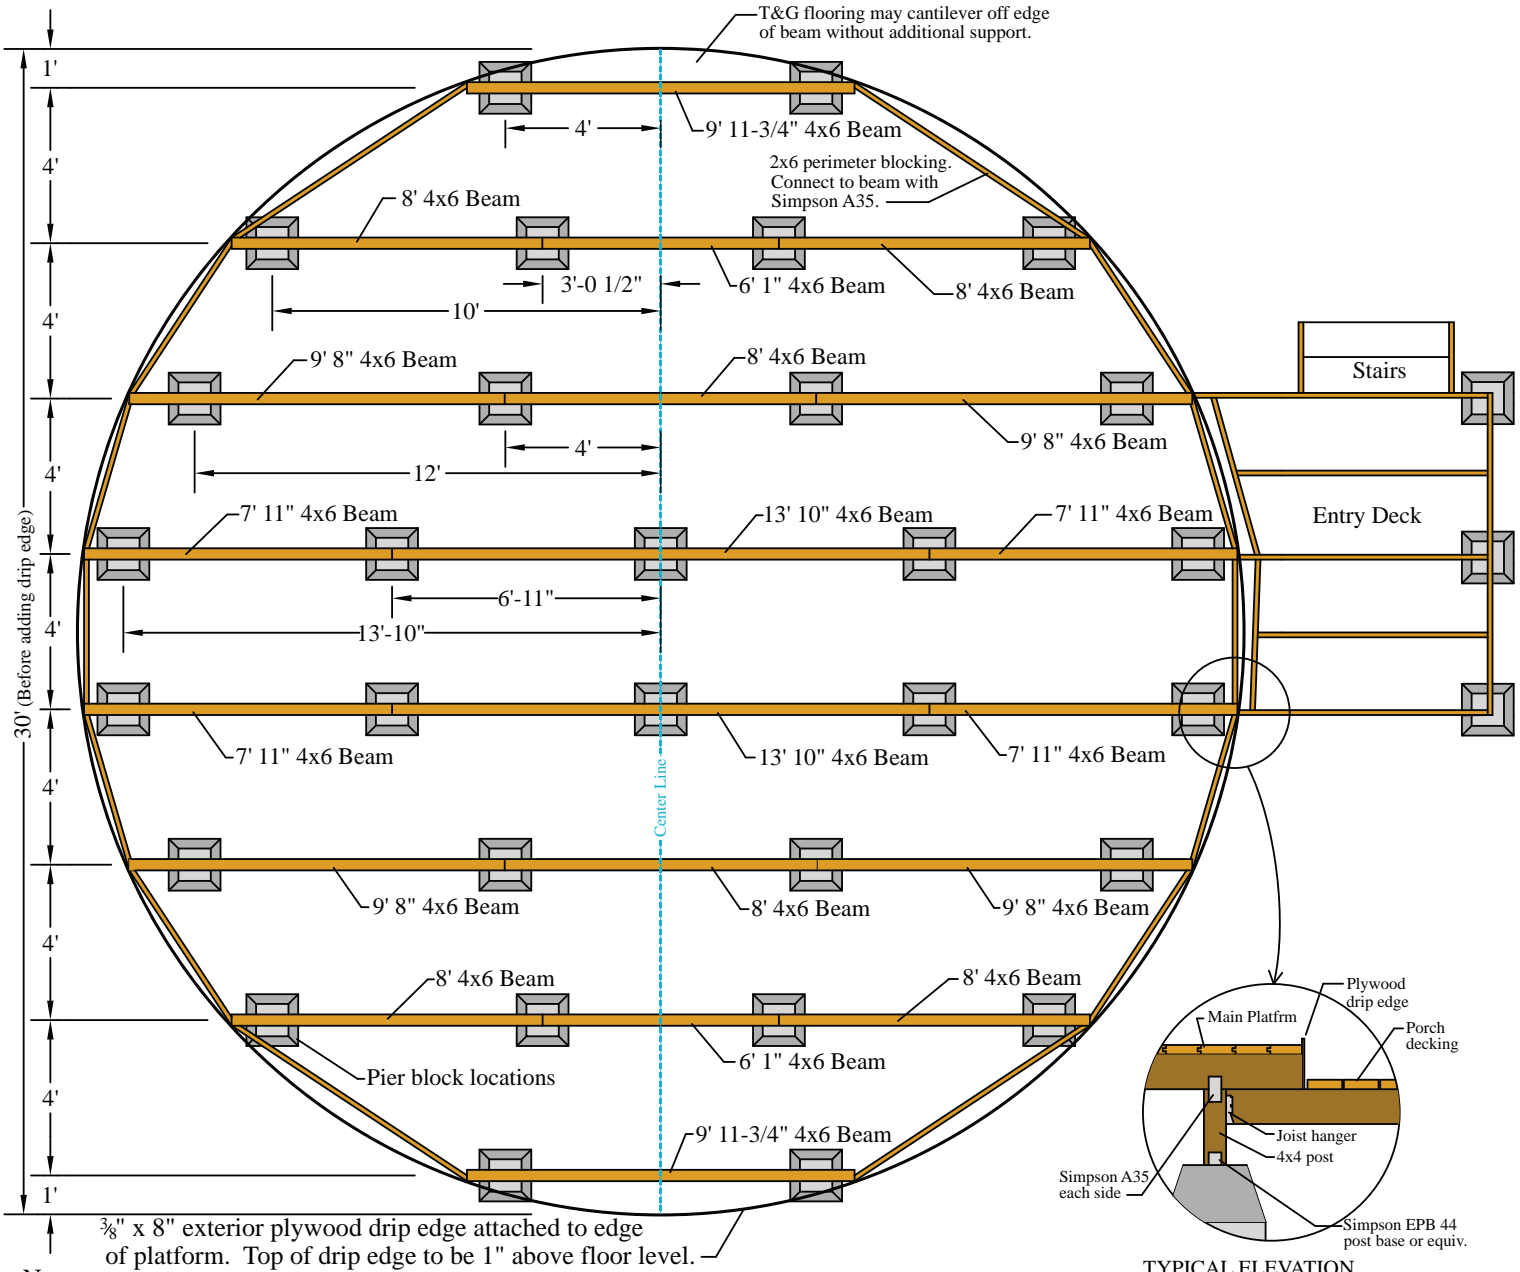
T&G flooring may cantilever off edge of beam without additional support.

1'

4'

9' 11-3/4" 4x6 Beam

4'

2x6 perimeter blocking. Connect to beam with Simpson A35.

8' 4x6 Beam

3'-0 1/2"

6' 1" 4x6 Beam

8' 4x6 Beam

10'

4'

9' 8" 4x6 Beam

8' 4x6 Beam

Stairs

9' 8" 4x6 Beam

4'

12'

4'

7' 11" 4x6 Beam

13' 10" 4x6 Beam

7' 11" 4x6 Beam

Entry Deck

6'-11"

13'-10"

4'

30' (Before adding drip edge)

7' 11" 4x6 Beam

13' 10" 4x6 Beam

7' 11" 4x6 Beam

4'

Center Line

9' 8" 4x6 Beam

8' 4x6 Beam

9' 8" 4x6 Beam

4'

8' 4x6 Beam

8' 4x6 Beam

6' 1" 4x6 Beam

Pier block locations

4'

9' 11-3/4" 4x6 Beam

1'

$\frac{3}{8}$" x 8" exterior plywood drip edge attached to edge of platform. Top of drip edge to be 1" above floor level.

Plywood drip edge

Main Platfrm

Porch decking

Joist hanger

4x4 post

Simpson A35 each side

Simpson EPB 44 post base or equiv.

TYPICAL ELEVATION